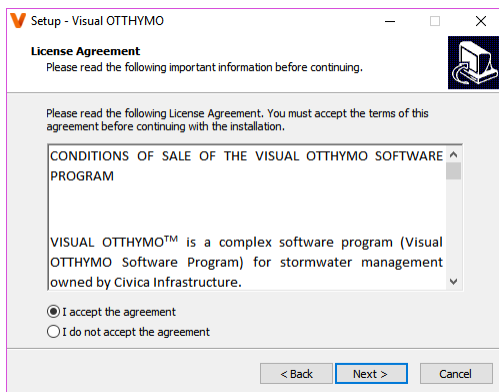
Setup - Visual OTTHYMO

License Agreement
Please read the following important information before continuing.

Please read the following License Agreement. You must accept the terms of this agreement before continuing with the installation.

CONDITIONS OF SALE OF THE VISUAL OTTHYMO SOFTWARE PROGRAM

VISUAL OTTHYMO$^{TM}$ is a complex software program (Visual OTTHYMO Software Program) for stormwater management owned by Civica Infrastructure.

I accept the agreement
I do not accept the agreement

< Back
Next >
Cancel